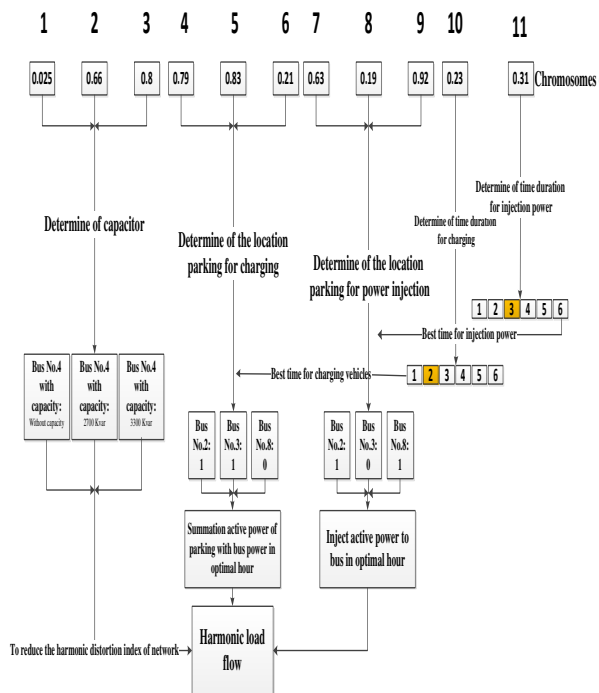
1 2 3 4 5 6 7 8 9 10 11

0.025 | 0.66 | 0.8 | 0.79 | 0.83 | 0.21 | 0.63 | 0.19 | 0.92 | 0.23 | 0.31 Chromosomes

Determine of capacitor

Determine of the location parking for charging

Determine of the location parking for power injection

Determine of time duration for charging

Determine of time duration for injection power

1 2 3 4 5 6

Best time for injection power

Best time for charging vehicles

1 2 3 4 5 6

Bus No.4 with capacity: Without capacity

Bus No.4 with capacity: 2700 Kvar

Bus No.4 with capacity: 3300 Kvar

Bus No.2: 1

Bus No.3: 1

Bus No.8: 0

Bus No.2: 1

Bus No.3: 0

Bus No.8: 1

Summation active power of parking with bus power in optimal hour

Inject active power to bus in optimal hour

To reduce the harmonic distortion index of network

Harmonic load flow